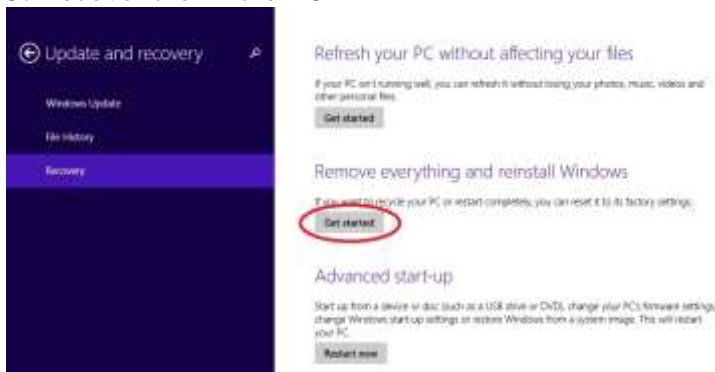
Update and recovery

Windows Update

File History

Recovery

Refresh your PC without affecting your files

If your PC isn't running well, you can refresh it without losing your photos, music, videos and other personal files.

Get started

Remove everything and reinstall Windows

If you want to recycle your PC or restart completely, you can reset it to its factory settings.

Get started

Advanced start-up

Start up from a device or disc (such as a USB drive or DVD), change your PC's firmware settings, change Windows start-up settings or restore Windows from a system image. This will restart your PC.

Restart now